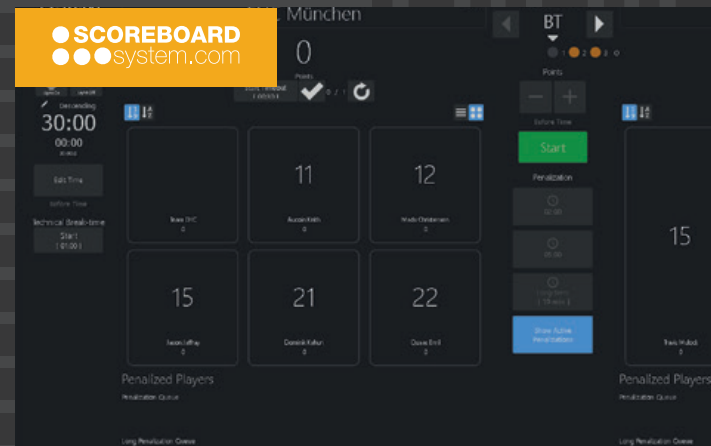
SCOREBOARD
system.com

München

0
Points

BT

1 2 3 0

Points

Before Time

Start

Penalization

Show Active Penalization

Descending
30:00
00:00

Edit Time

Before Time

Technical Break-time
Start
( 01:00 )

11
Austin Keith
0

12
Mads Christensen
0

15
Jason Jeffray
0

21
Dominik Kahun
0

22
Oskar Boll
0

Team THC
0

15
Travis Mulock
0

Penalized Players
Penalization Queue

Long Penalization Queue

Penalized Players
Penalization Queue

Long Penalization Queue